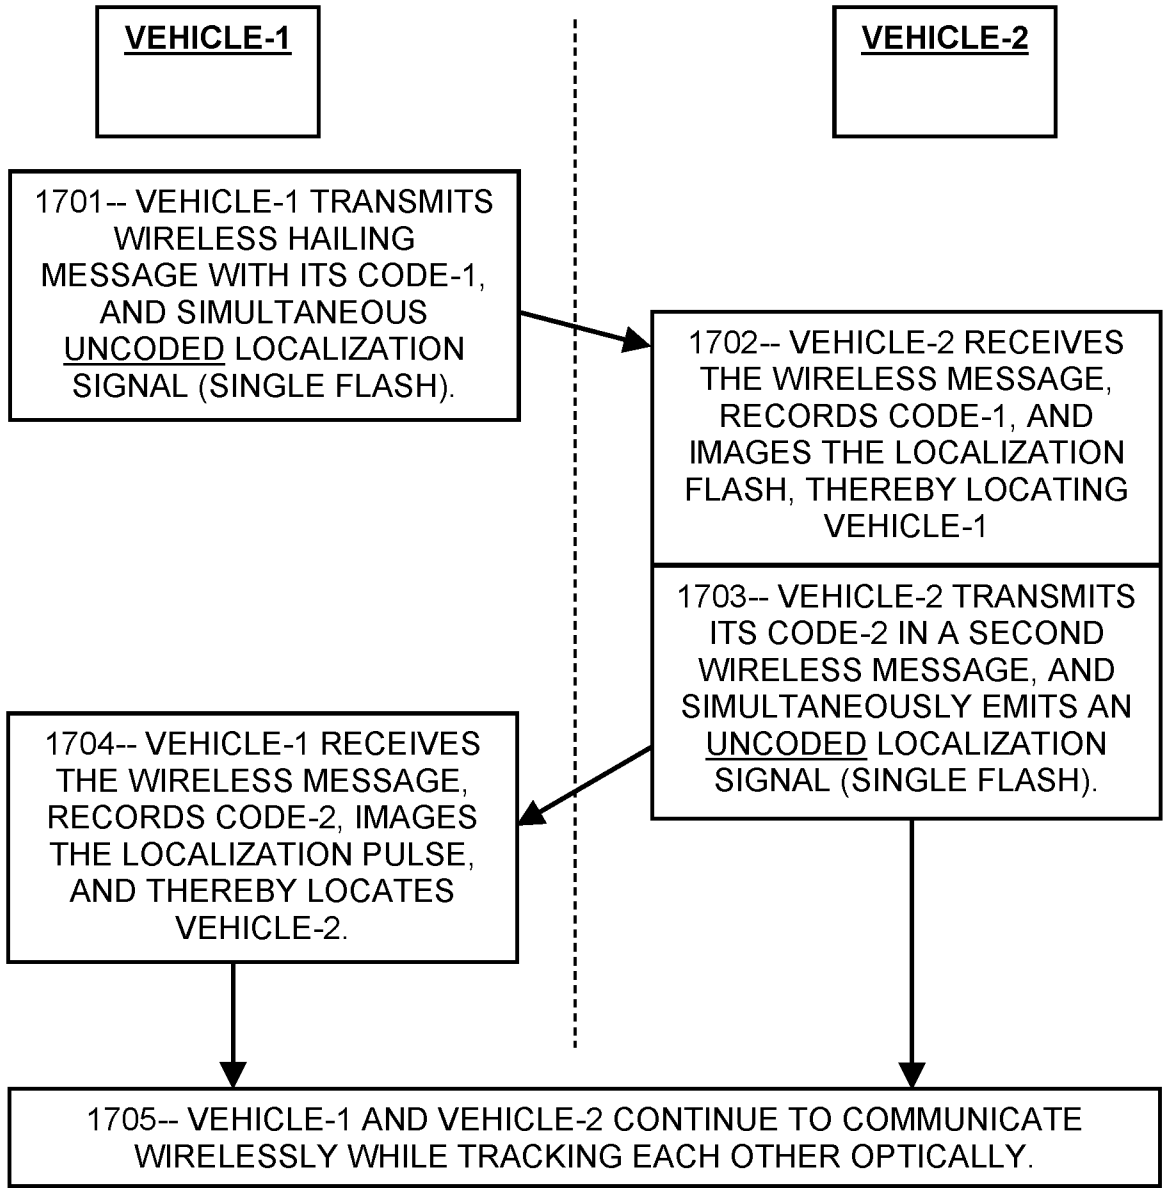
VEHICLE-1

VEHICLE-2

1701-- VEHICLE-1 TRANSMITS WIRELESS HAILING MESSAGE WITH ITS CODE-1, AND SIMULTANEOUS UNCODED LOCALIZATION SIGNAL (SINGLE FLASH).

1702-- VEHICLE-2 RECEIVES THE WIRELESS MESSAGE, RECORDS CODE-1, AND IMAGES THE LOCALIZATION FLASH, THEREBY LOCATING VEHICLE-1

1703-- VEHICLE-2 TRANSMITS ITS CODE-2 IN A SECOND WIRELESS MESSAGE, AND SIMULTANEOUSLY EMITS AN UNCODED LOCALIZATION SIGNAL (SINGLE FLASH).

1704-- VEHICLE-1 RECEIVES THE WIRELESS MESSAGE, RECORDS CODE-2, IMAGES THE LOCALIZATION PULSE, AND THEREBY LOCATES VEHICLE-2.

1705-- VEHICLE-1 AND VEHICLE-2 CONTINUE TO COMMUNICATE WIRELESSLY WHILE TRACKING EACH OTHER OPTICALLY.